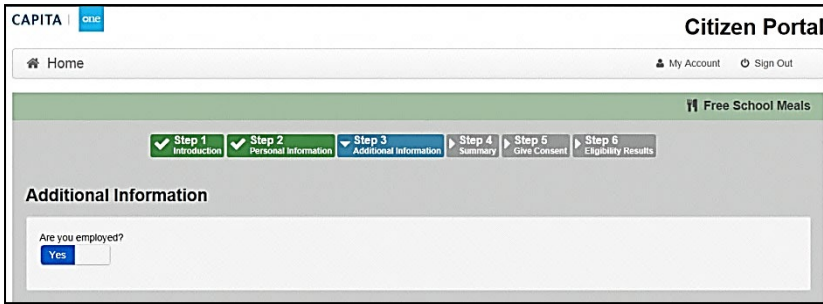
CAPITA | one

Citizen Portal

Home

My Account Sign Out

Free School Meals

Step 1 Introduction
Step 2 Personal Information
Step 3 Additional Information
Step 4 Summary
Step 5 Give Consent
Step 6 Eligibility Results

Additional Information

Are you employed?

Yes